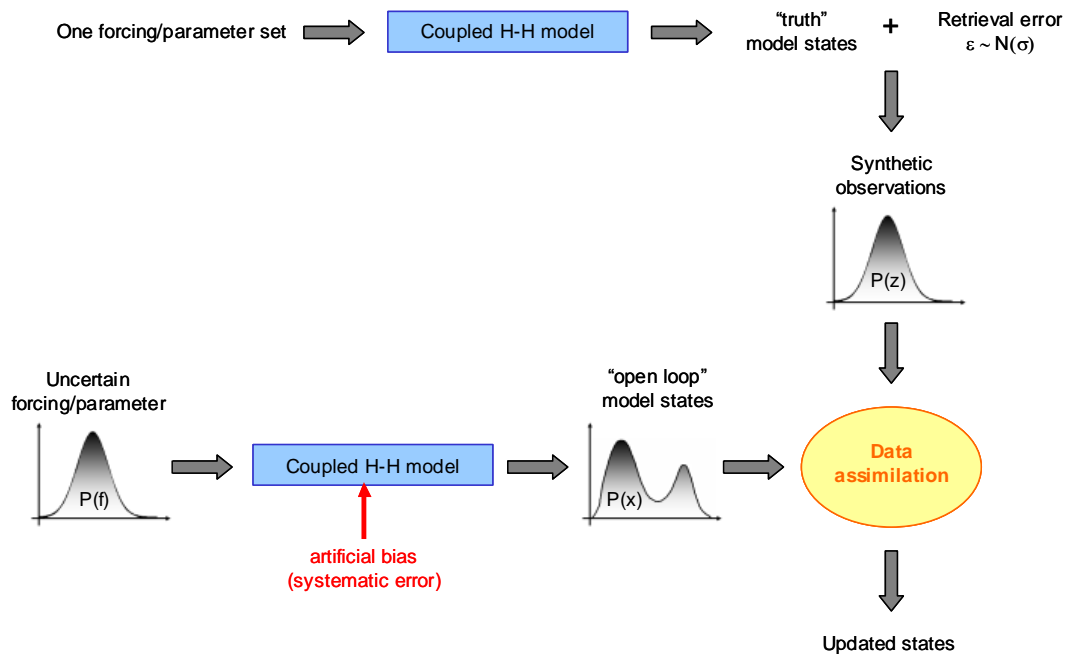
One forcing/parameter set

Coupled H-H model

"truth" model states

+

Retrieval error
$\varepsilon \sim N(\sigma)$

Synthetic observations

P(z)

Uncertain forcing/parameter

P(f)

Coupled H-H model

artificial bias
(systematic error)

"open loop" model states

P(x)

Data assimilation

Updated states